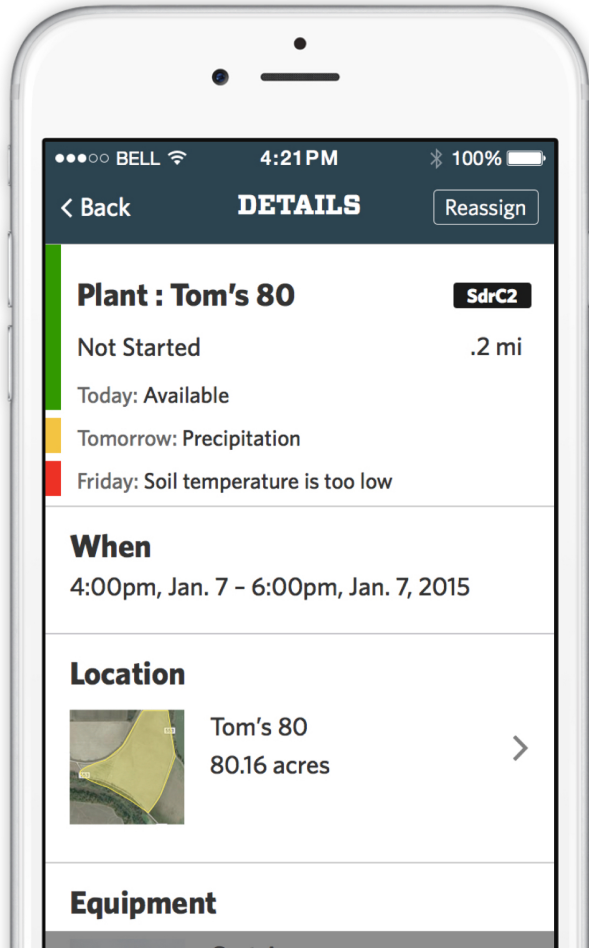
●●●○○ BELL 4:21 PM 100%

< Back DETAILS Reassign

Plant : Tom's 80 SdrC2

Not Started .2 mi

Today: Available

Tomorrow: Precipitation

Friday: Soil temperature is too low

When

4:00pm, Jan. 7 – 6:00pm, Jan. 7, 2015

Location

Tom's 80

80.16 acres

Equipment